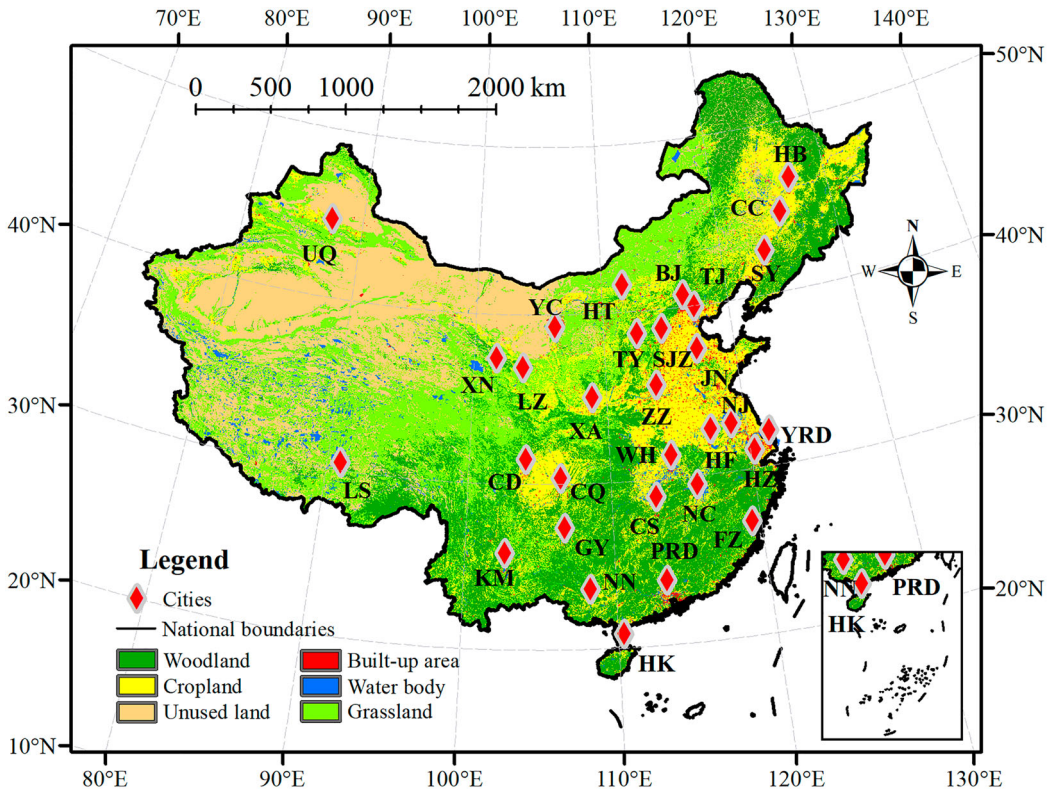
70°E 80°E 90°E 100°E 110°E 120°E 130°E 140°E

0 500 1000 2000 km

50°N
40°N
30°N
20°N
10°N

40°N
30°N
20°N

HB
CC
SY
UQ
BJ
TJ
YC
HT
TY
SJZ
XN
LZ
JN
NJ
ZZ
XA
YRD
WH
HF
HZ
LS
CD
CQ
NC
CS
FZ
GY
PRD
KM
NN
HK

N
W
E
S

NN
PRD
HK

Legend
Cities
National boundaries
Woodland
Built-up area
Cropland
Water body
Unused land
Grassland

80°E 90°E 100°E 110°E 120°E 130°E